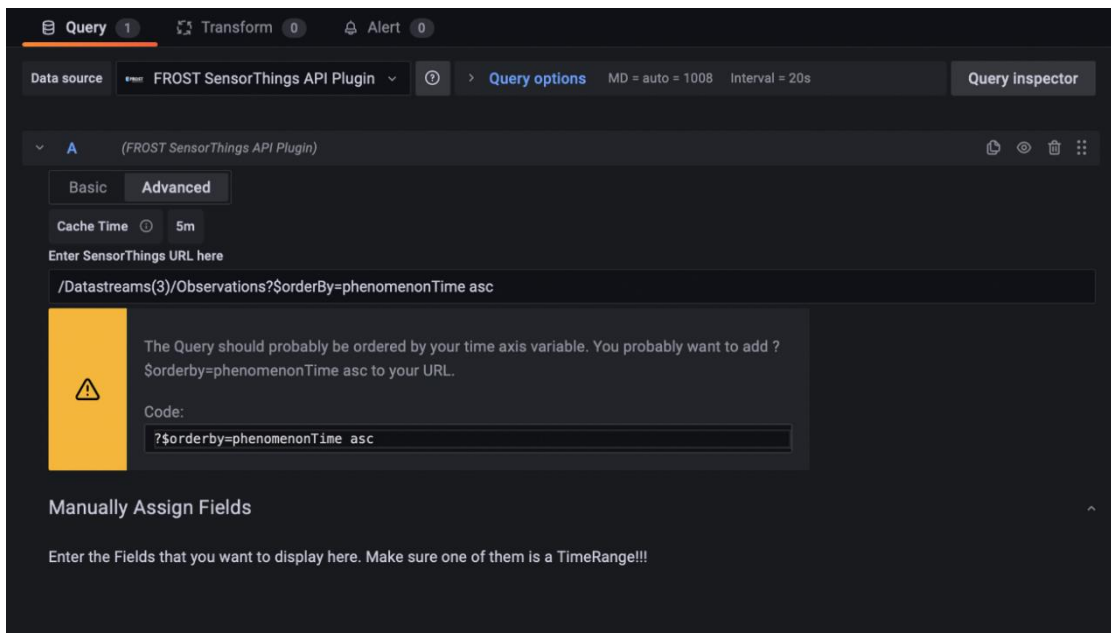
Query 1 Transform 0 Alert 0

Data source FROST SensorThings API Plugin ⌄ ⑦ › Query options MD = auto = 1008 Interval = 20s Query inspector

⌄ A (FROST SensorThings API Plugin)

Basic Advanced

Cache Time ⓘ 5m

Enter SensorThings URL here

/Datastreams(3)/Observations?$orderBy=phenomenonTime asc

The Query should probably be ordered by your time axis variable. You probably want to add ?$orderby=phenomenonTime asc to your URL.

Code:

?$orderby=phenomenonTime asc

Manually Assign Fields

Enter the Fields that you want to display here. Make sure one of them is a TimeRange!!!